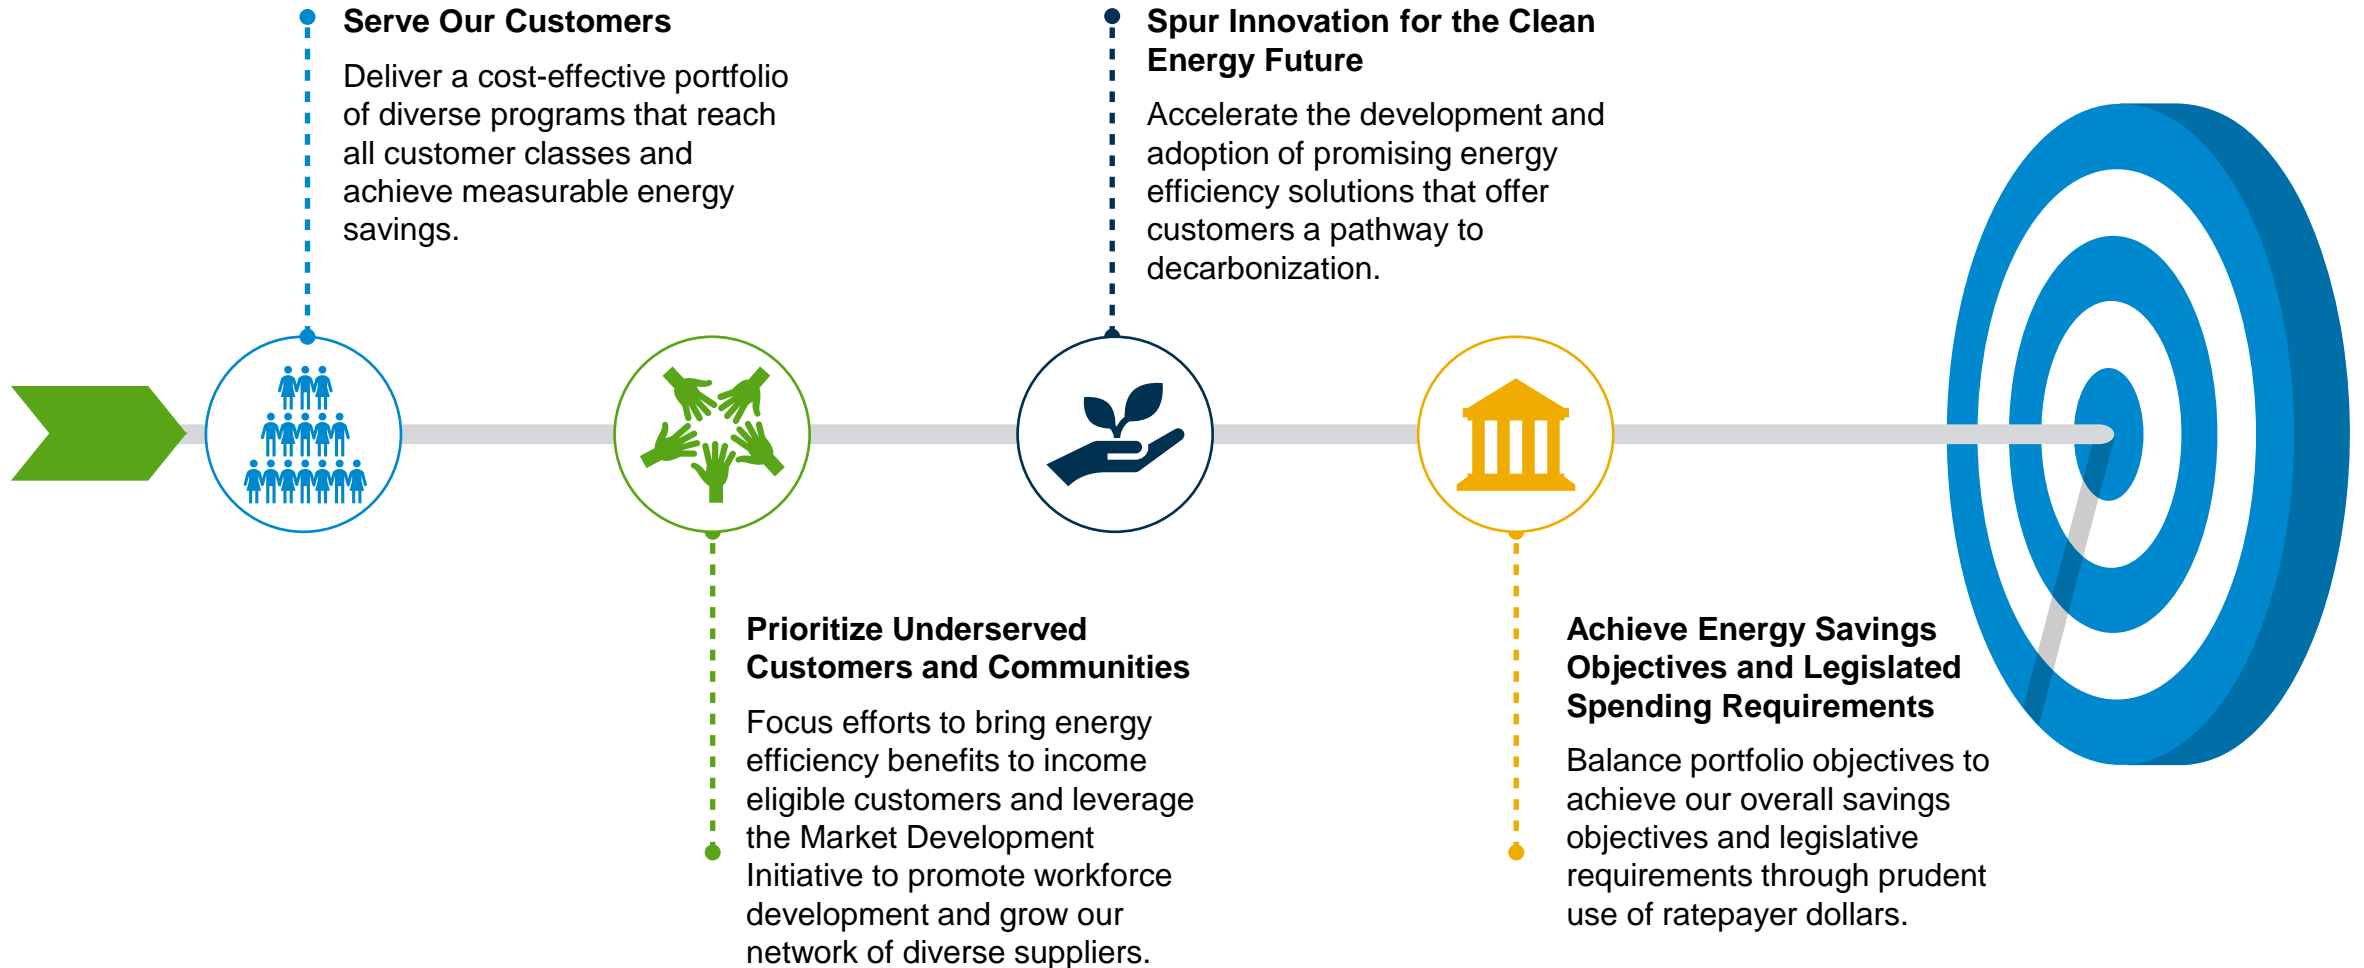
Serve Our Customers

Deliver a cost-effective portfolio of diverse programs that reach all customer classes and achieve measurable energy savings.

Prioritize Underserved Customers and Communities

Focus efforts to bring energy efficiency benefits to income eligible customers and leverage the Market Development Initiative to promote workforce development and grow our network of diverse suppliers.

Spur Innovation for the Clean Energy Future

Accelerate the development and adoption of promising energy efficiency solutions that offer customers a pathway to decarbonization.

Achieve Energy Savings Objectives and Legislated Spending Requirements

Balance portfolio objectives to achieve our overall savings objectives and legislative requirements through prudent use of ratepayer dollars.